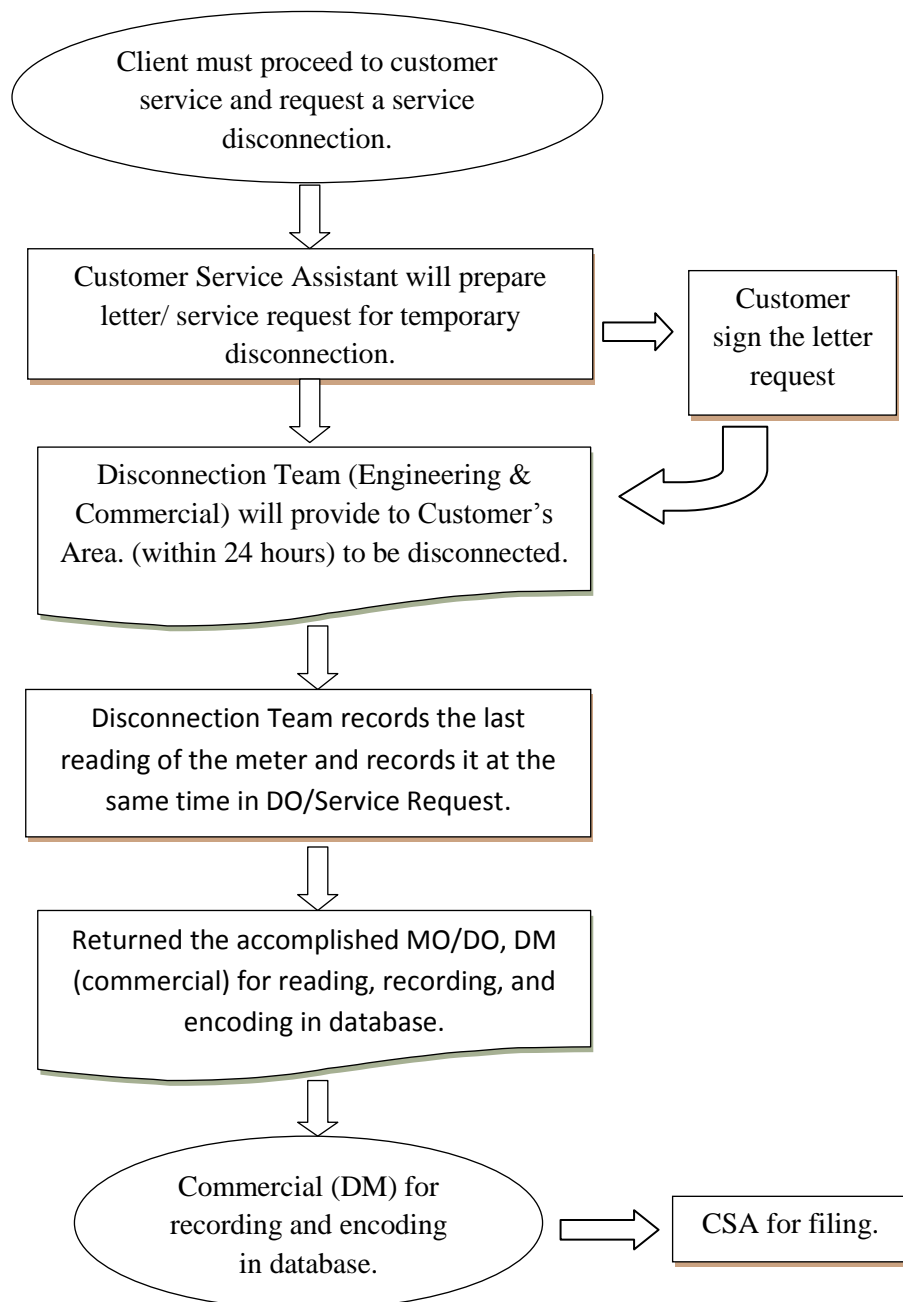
Client must proceed to customer service and request a service disconnection.

Customer Service Assistant will prepare letter/ service request for temporary disconnection.

Customer sign the letter request

Disconnection Team (Engineering & Commercial) will provide to Customer's Area. (within 24 hours) to be disconnected.

Disconnection Team records the last reading of the meter and records it at the same time in DO/Service Request.

Returned the accomplished MO/DO, DM (commercial) for reading, recording, and encoding in database.

Commercial (DM) for recording and encoding in database.

CSA for filing.